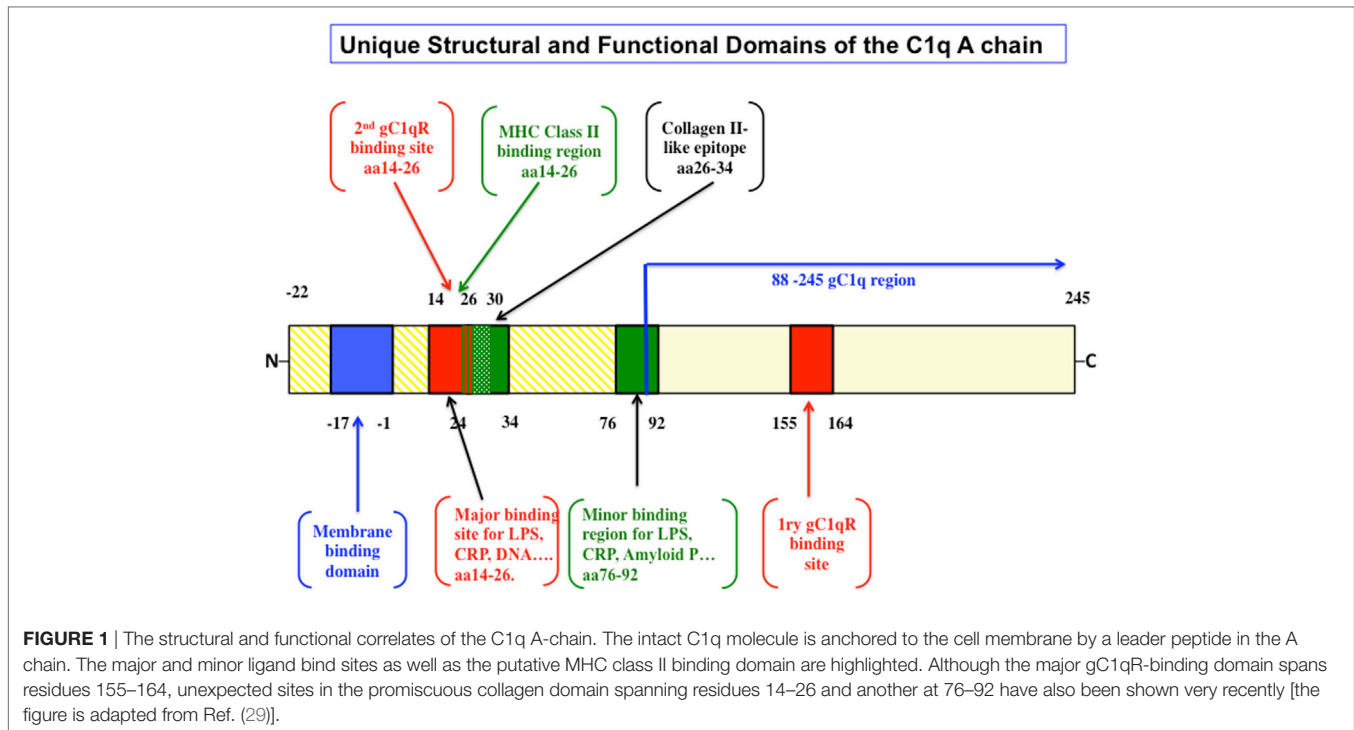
Unique Structural and Functional Domains of the C1q A chain

2$^{nd}$ gC1qR binding site aa14-26

MHC Class II binding region aa14-26

Collagen II-like epitope aa26-34

88 -245 gC1q region

-22

14 26 30

245

N-

-C

-17 -1

24

34

76

92

155

164

Membrane binding domain

Major binding site for LPS, CRP, DNA…. aa14-26.

Minor binding region for LPS, CRP, Amyloid P… aa76-92

1ry gC1qR binding site

**FIGURE 1** | The structural and functional correlates of the C1q A-chain. The intact C1q molecule is anchored to the cell membrane by a leader peptide in the A chain. The major and minor ligand bind sites as well as the putative MHC class II binding domain are highlighted. Although the major gC1qR-binding domain spans residues 155–164, unexpected sites in the promiscuous collagen domain spanning residues 14–26 and another at 76–92 have also been shown very recently [the figure is adapted from Ref. (29)].